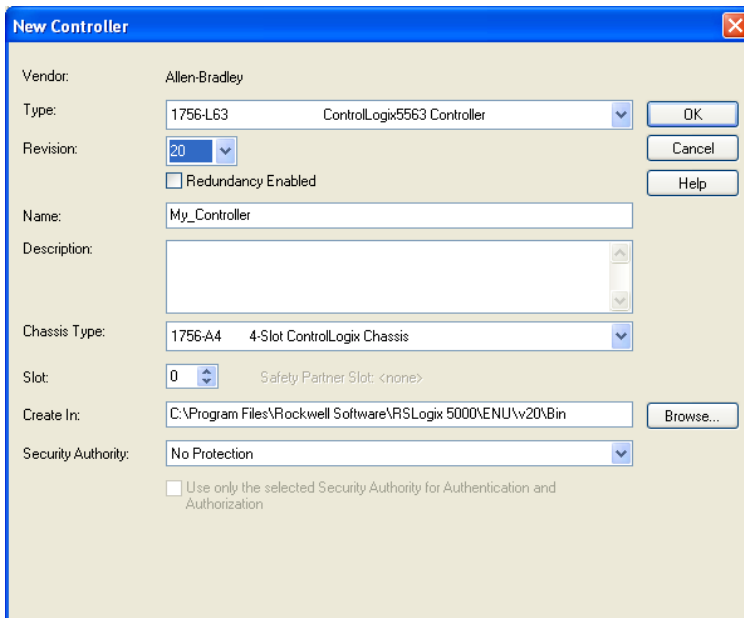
New Controller

Vendor: Allen-Bradley

Type: 1756-L63 ControlLogix5563 Controller

OK

Revision: 20

Cancel

Redundancy Enabled

Help

Name: My_Controller

Description:

Chassis Type: 1756-A4 4-Slot ControlLogix Chassis

Slot: 0 Safety Partner Slot: <none>

Create In: C:\Program Files\Rockwell Software\RSLogix 5000\ENU\v20\Bin

Browse...

Security Authority: No Protection

Use only the selected Security Authority for Authentication and Authorization